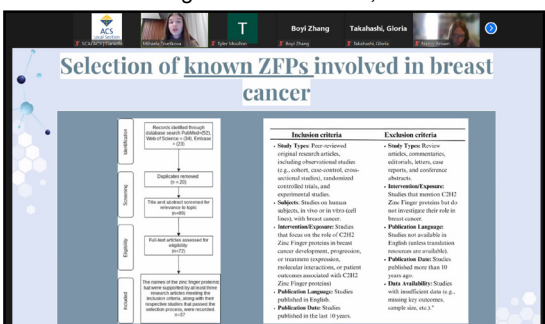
ACS

SCALACS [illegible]

Mihaela Tsvetkova

T

Tyler Moulton

Boyi Zhang

Boyi Zhang

Takahashi, Gloria

Takahashi, Gloria

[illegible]

Selection of known ZFPs involved in breast cancer

Identification

Screening

Eligibility

Included

Records identified through database search PubMed (=52), Web of Science = (34), Embase n = (23)

Duplicates removed (n = 20)

Title and abstract screened for relevance to topic (n=89)

Full-text articles assessed for eligibility (N=72)

The names of the zinc finger proteins that were supported by at least three research articles meeting the inclusion criteria, along with their respective studies that passed the selection process, were recorded. n=37

| Inclusion criteria | Exclusion criteria |
|---|---|
| • Study Types: Peer-reviewed original research articles, including observational studies (e.g., cohort, case-control, cross-sectional studies), randomized controlled trials, and experimental studies. • Subjects: Studies on human subjects, in vivo or in vitro (cell lines), with breast cancer. • Intervention/Exposure: Studies that focus on the role of C2H2 Zinc Finger proteins in breast cancer development, progression, or treatment (expression, molecular interactions, or patient outcomes associated with C2H2 Zinc Finger proteins) • Publication Language: Studies published in English. • Publication Date: Studies published in the last 10 years. | • Study Types: Review articles, commentaries, editorials, letters, case reports, and conference abstracts. • Intervention/Exposure: Studies that mention C2H2 Zinc Finger proteins but do not investigate their role in breast cancer. • Publication Language: Studies not available in English (unless translation resources are available). • Publication Date: Studies published more than 10 years ago. • Data Availability: Studies with insufficient data (e.g., missing key outcomes, sample size, etc.)." |